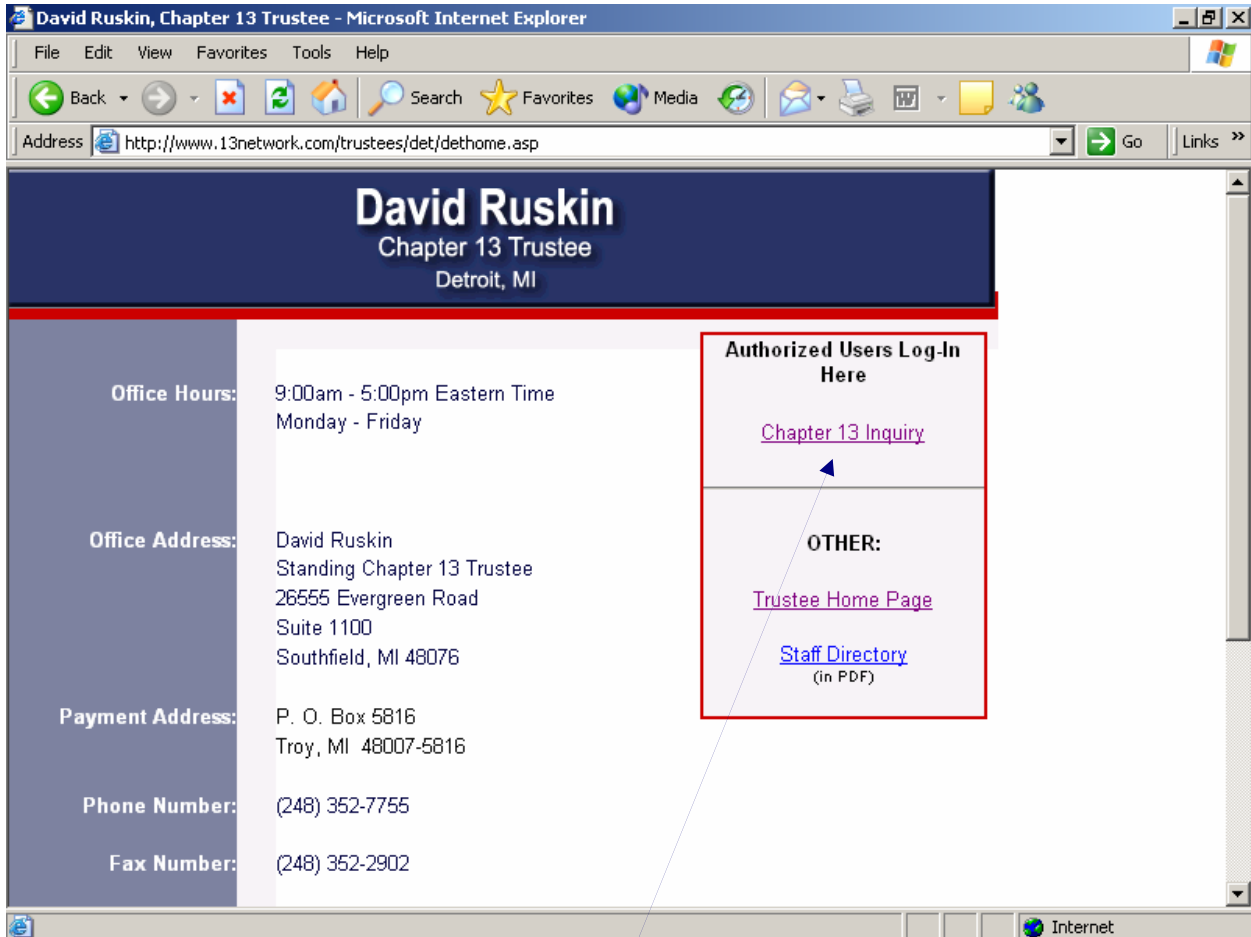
David Ruskin, Chapter 13 Trustee - Microsoft Internet Explorer

File Edit View Favorites Tools Help

Back Search Favorites Media

Address http://www.13network.com/trustees/det/dethome.asp Go Links »

David Ruskin
Chapter 13 Trustee
Detroit, MI

Office Hours: 9:00am - 5:00pm Eastern Time
Monday - Friday

Office Address: David Ruskin
Standing Chapter 13 Trustee
26555 Evergreen Road
Suite 1100
Southfield, MI 48076

Payment Address: P. O. Box 5816
Troy, MI 48007-5816

Phone Number: (248) 352-7755

Fax Number: (248) 352-2902

Authorized Users Log-In Here

Chapter 13 Inquiry

OTHER:

Trustee Home Page

Staff Directory
(in PDF)

Internet